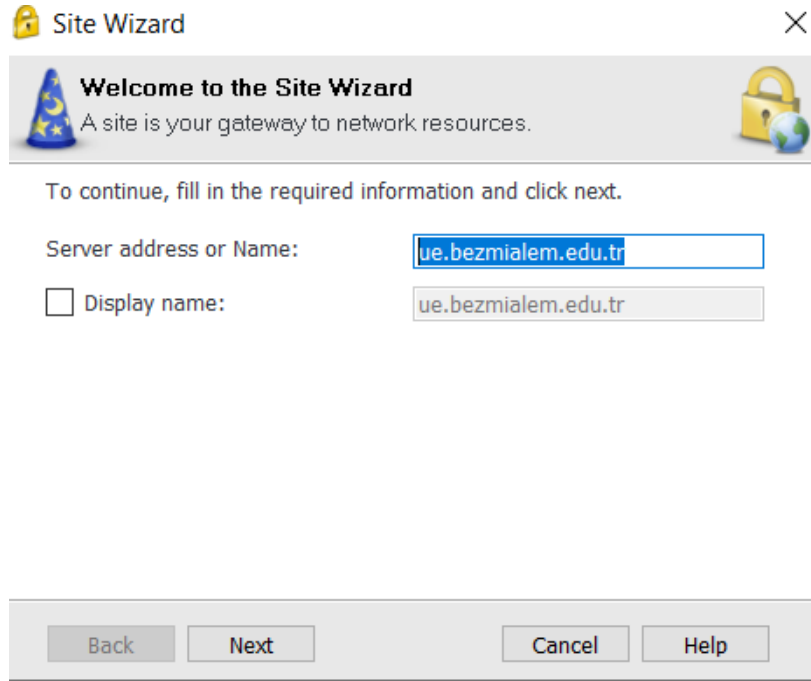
Site Wizard

Welcome to the Site Wizard
A site is your gateway to network resources.

To continue, fill in the required information and click next.

Server address or Name: ue.bezmialem.edu.tr

Display name: ue.bezmialem.edu.tr

Back Next Cancel Help